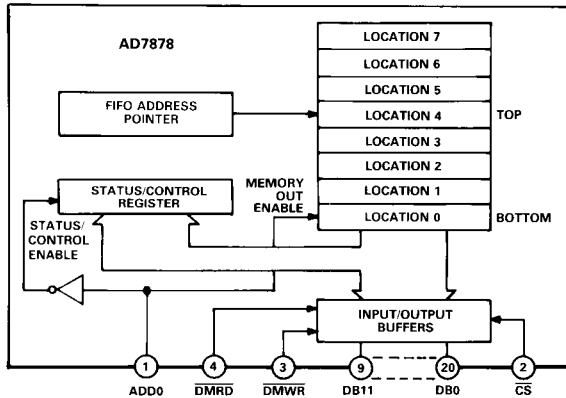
AD7878

LOCATION 7
LOCATION 6
LOCATION 5
LOCATION 4
LOCATION 3
LOCATION 2
LOCATION 1
LOCATION 0

FIFO ADDRESS POINTER

TOP

STATUS/CONTROL REGISTER

MEMORY OUT ENABLE

BOTTOM

STATUS/ CONTROL ENABLE

INPUT/OUTPUT BUFFERS

1
4
3
9
20
2

ADD0
$\overline{DMRD}$
$\overline{DMWR}$
DB11
DB0
$\overline{CS}$